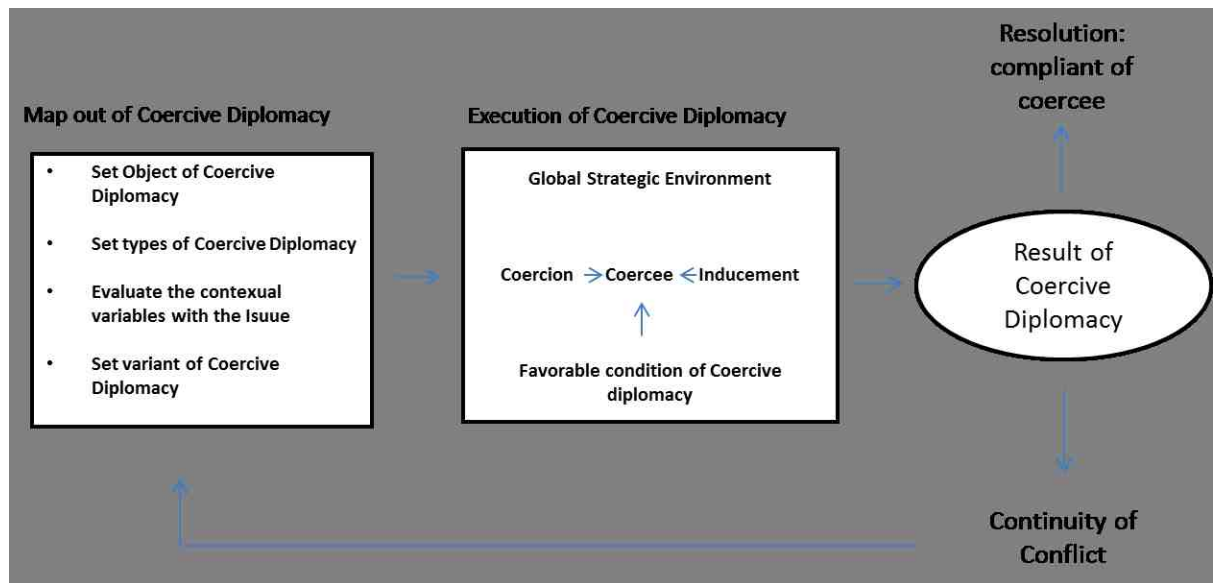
Resolution: compliant of coercee

Map out of Coercive Diplomacy

- Set Object of Coercive Diplomacy
- Set types of Coercive Diplomacy
- Evaluate the contexual variables with the Isuue
- Set variant of Coercive Diplomacy

Execution of Coercive Diplomacy

Global Strategic Environment

Coercion → Coercee ← Inducement

Favorable condition of Coercive diplomacy

Result of Coercive Diplomacy

Continuity of Conflict